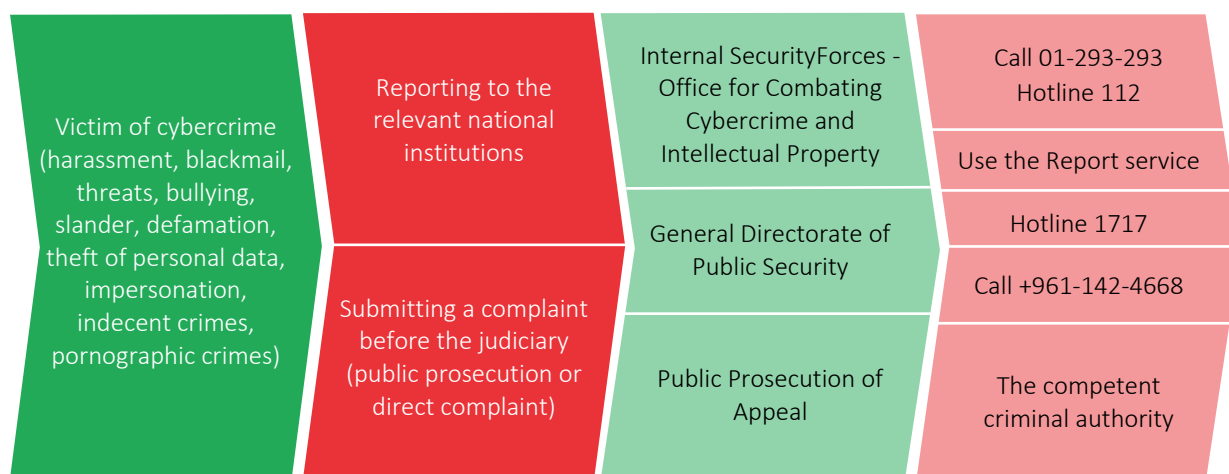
Victim of cybercrime (harassment, blackmail, threats, bullying, slander, defamation, theft of personal data, impersonation, indecent crimes, pornographic crimes)

Reporting to the relevant national institutions

Submitting a complaint before the judiciary (public prosecution or direct complaint)

Internal SecurityForces - Office for Combating Cybercrime and Intellectual Property

General Directorate of Public Security

Public Prosecution of Appeal

Call 01-293-293
Hotline 112

Use the Report service

Hotline 1717

Call +961-142-4668

The competent criminal authority